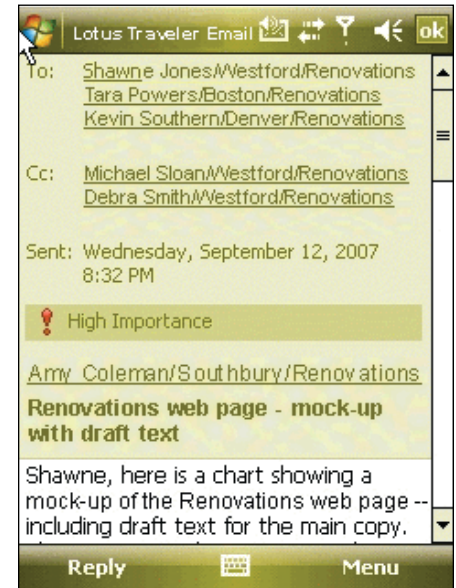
Lotus Traveler Email ok

To: Shawne Jones/Westford/Renovations
Tara Powers/Boston/Renovations
Kevin Southern/Denver/Renovations

Cc: Michael Sloan/Westford/Renovations
Debra Smith/Westford/Renovations

Sent: Wednesday, September 12, 2007
8:32 PM

High Importance

Amy Coleman/Southbury/Renovations

Renovations web page - mock-up with draft text

Shawne, here is a chart showing a mock-up of the Renovations web page -- including draft text for the main copy.

Reply Menu